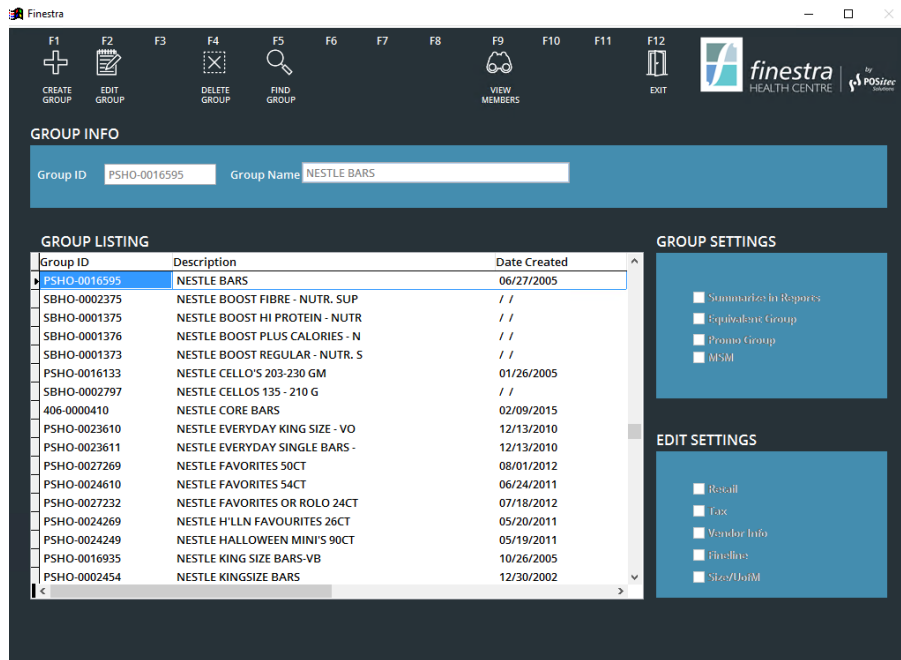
Finestra

F1 CREATE GROUP
F2 EDIT GROUP
F3
F4 DELETE GROUP
F5 FIND GROUP
F6
F7
F8
F9 VIEW MEMBERS
F10
F11
F12 EXIT

finestra HEALTH CENTRE by POSitec Solutions

GROUP INFO

Group ID PSHO-0016595 Group Name NESTLE BARS

GROUP LISTING

| Group ID | Description | Date Created |
|---|---|---|
| PSHO-0016595 | NESTLE BARS | 06/27/2005 |
| SBHO-0002375 | NESTLE BOOST FIBRE - NUTR. SUP | / / |
| SBHO-0001375 | NESTLE BOOST HI PROTEIN - NUTR | / / |
| SBHO-0001376 | NESTLE BOOST PLUS CALORIES - N | / / |
| SBHO-0001373 | NESTLE BOOST REGULAR - NUTR. S | / / |
| PSHO-0016133 | NESTLE CELLO'S 203-230 GM | 01/26/2005 |
| SBHO-0002797 | NESTLE CELLOS 135 - 210 G | / / |
| 406-0000410 | NESTLE CORE BARS | 02/09/2015 |
| PSHO-0023610 | NESTLE EVERYDAY KING SIZE - VO | 12/13/2010 |
| PSHO-0023611 | NESTLE EVERYDAY SINGLE BARS - | 12/13/2010 |
| PSHO-0027269 | NESTLE FAVORITES 50CT | 08/01/2012 |
| PSHO-0024610 | NESTLE FAVORITES 54CT | 06/24/2011 |
| PSHO-0027232 | NESTLE FAVORITES OR ROLO 24CT | 07/18/2012 |
| PSHO-0024269 | NESTLE H'LLN FAVOURITES 26CT | 05/20/2011 |
| PSHO-0024249 | NESTLE HALLOWEEN MINI'S 90CT | 05/19/2011 |
| PSHO-0016935 | NESTLE KING SIZE BARS-VB | 10/26/2005 |
| PSHO-0002454 | NESTLE KINGSIZE BARS | 12/30/2002 |

GROUP SETTINGS

Summarize in Reports
Equivalent Group
Promo Group
MSM

EDIT SETTINGS

Retail
Tax
Vendor Info
Fineline
Size/UofM